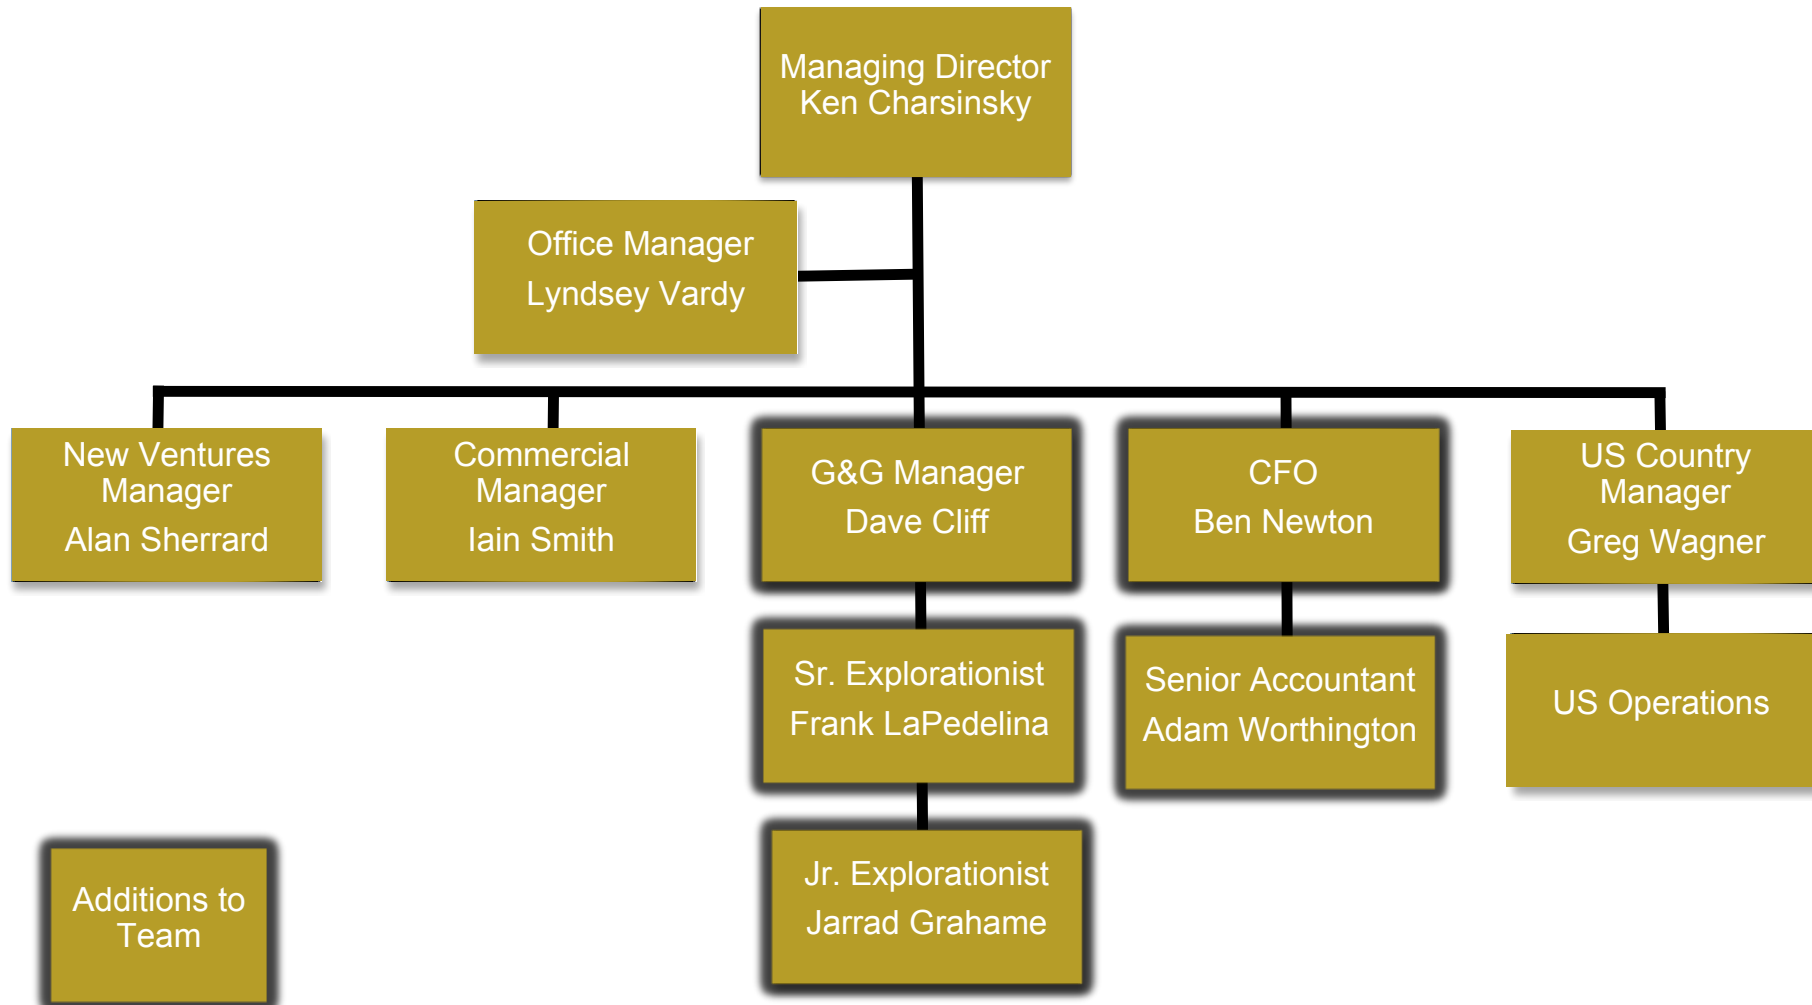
Managing Director
Ken Charsinsky

Office Manager
Lyndsey Vardy

New Ventures Manager
Alan Sherrard

Commercial Manager
Iain Smith

G&G Manager
Dave Cliff

CFO
Ben Newton

US Country Manager
Greg Wagner

Sr. Explorationist
Frank LaPedelina

Senior Accountant
Adam Worthington

US Operations

Jr. Explorationist
Jarrad Grahame

Additions to Team